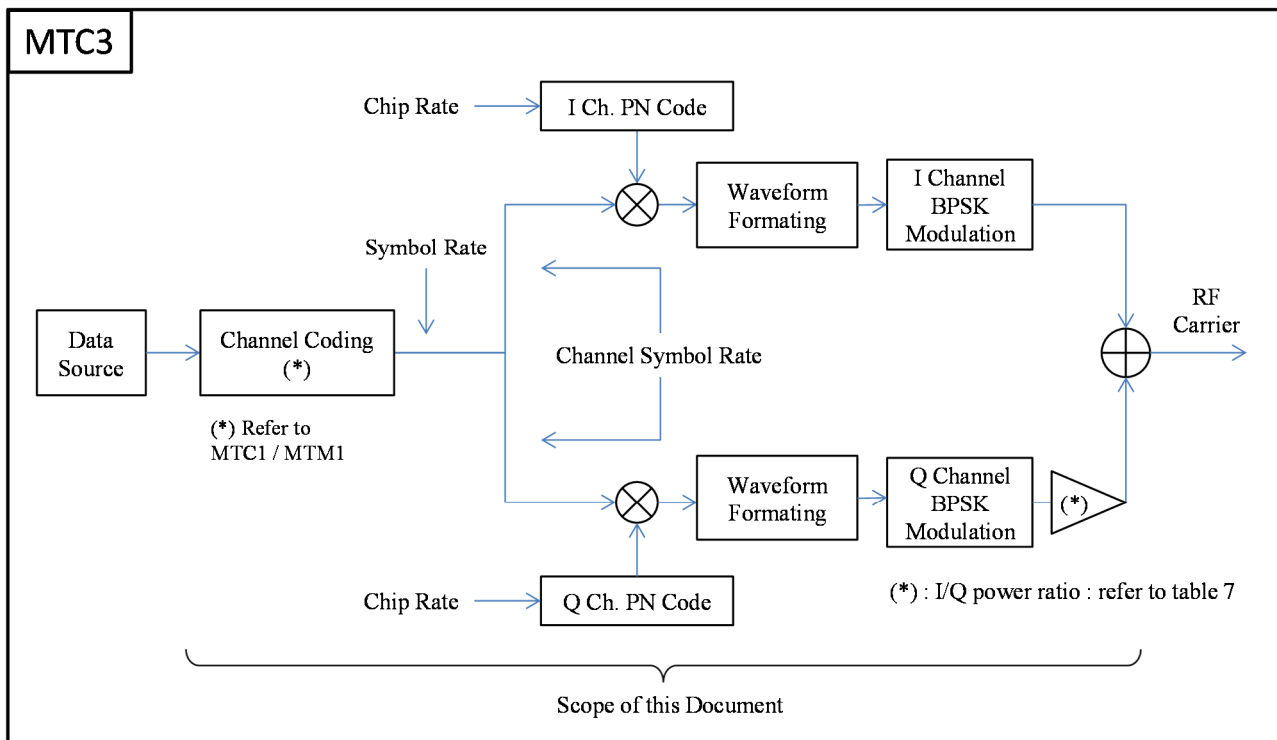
MTC3

Chip Rate

I Ch. PN Code

Waveform Formating

I Channel BPSK Modulation

Symbol Rate

RF Carrier

Data Source

Channel Coding (*)

Channel Symbol Rate

(*) Refer to MTC1 / MTM1

Waveform Formating

Q Channel BPSK Modulation

(*)

Chip Rate

Q Ch. PN Code

(*) : I/Q power ratio : refer to table 7

Scope of this Document